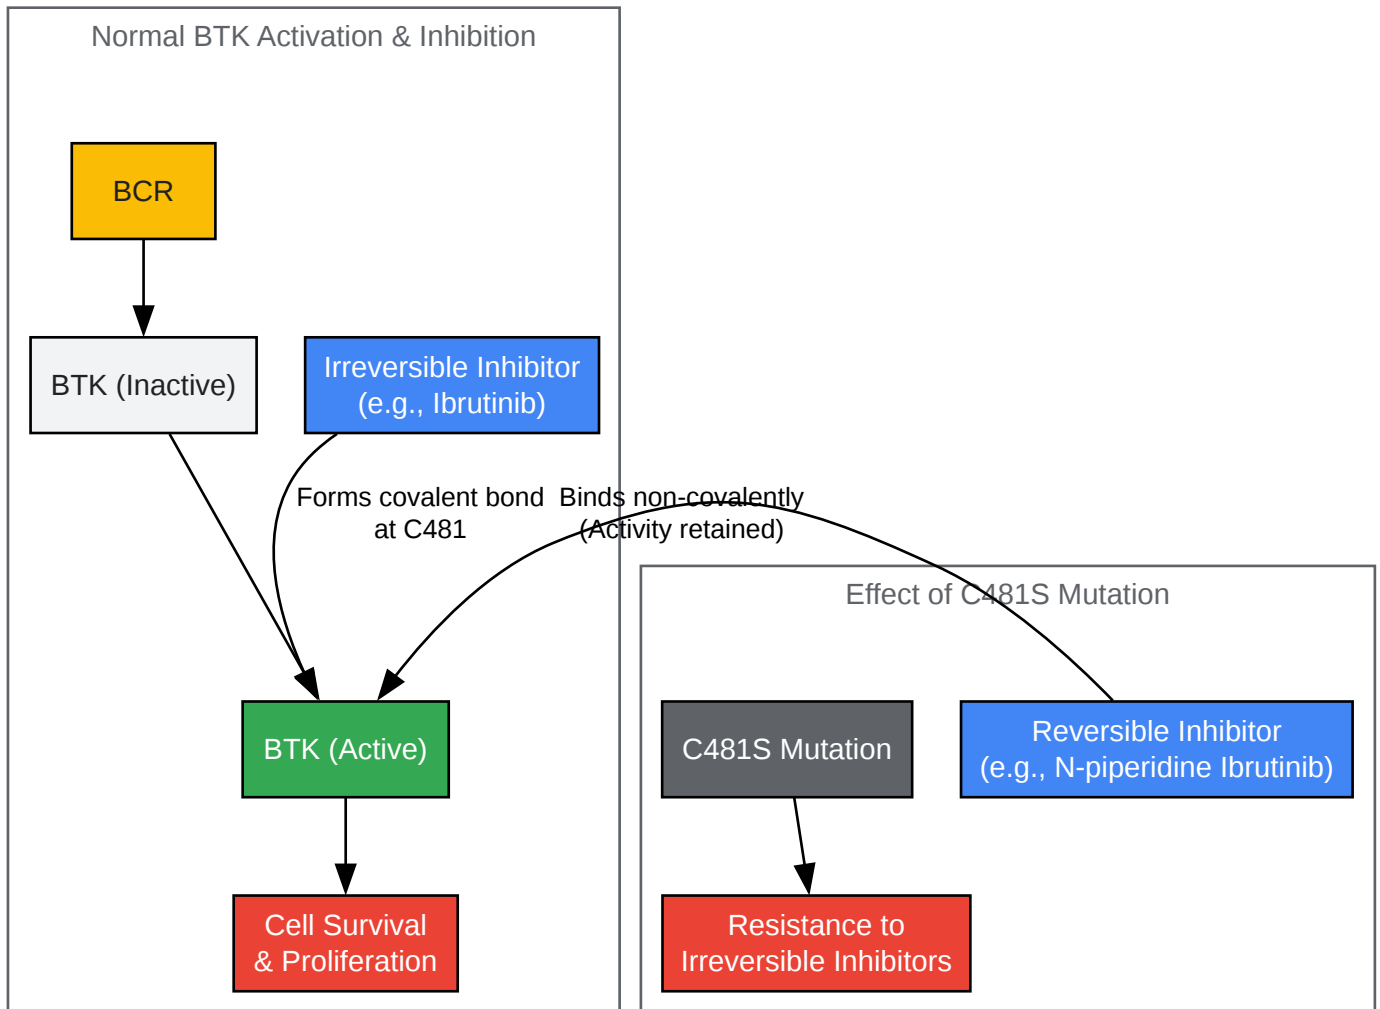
Normal BTK Activation & Inhibition

BCR

BTK (Inactive)

Irreversible Inhibitor (e.g., Ibrutinib)

Forms covalent bond at C481

Binds non-covalently (Activity retained)

BTK (Active)

Cell Survival & Proliferation

Effect of C481S Mutation

C481S Mutation

Reversible Inhibitor (e.g., N-piperidine Ibrutinib)

Resistance to Irreversible Inhibitors